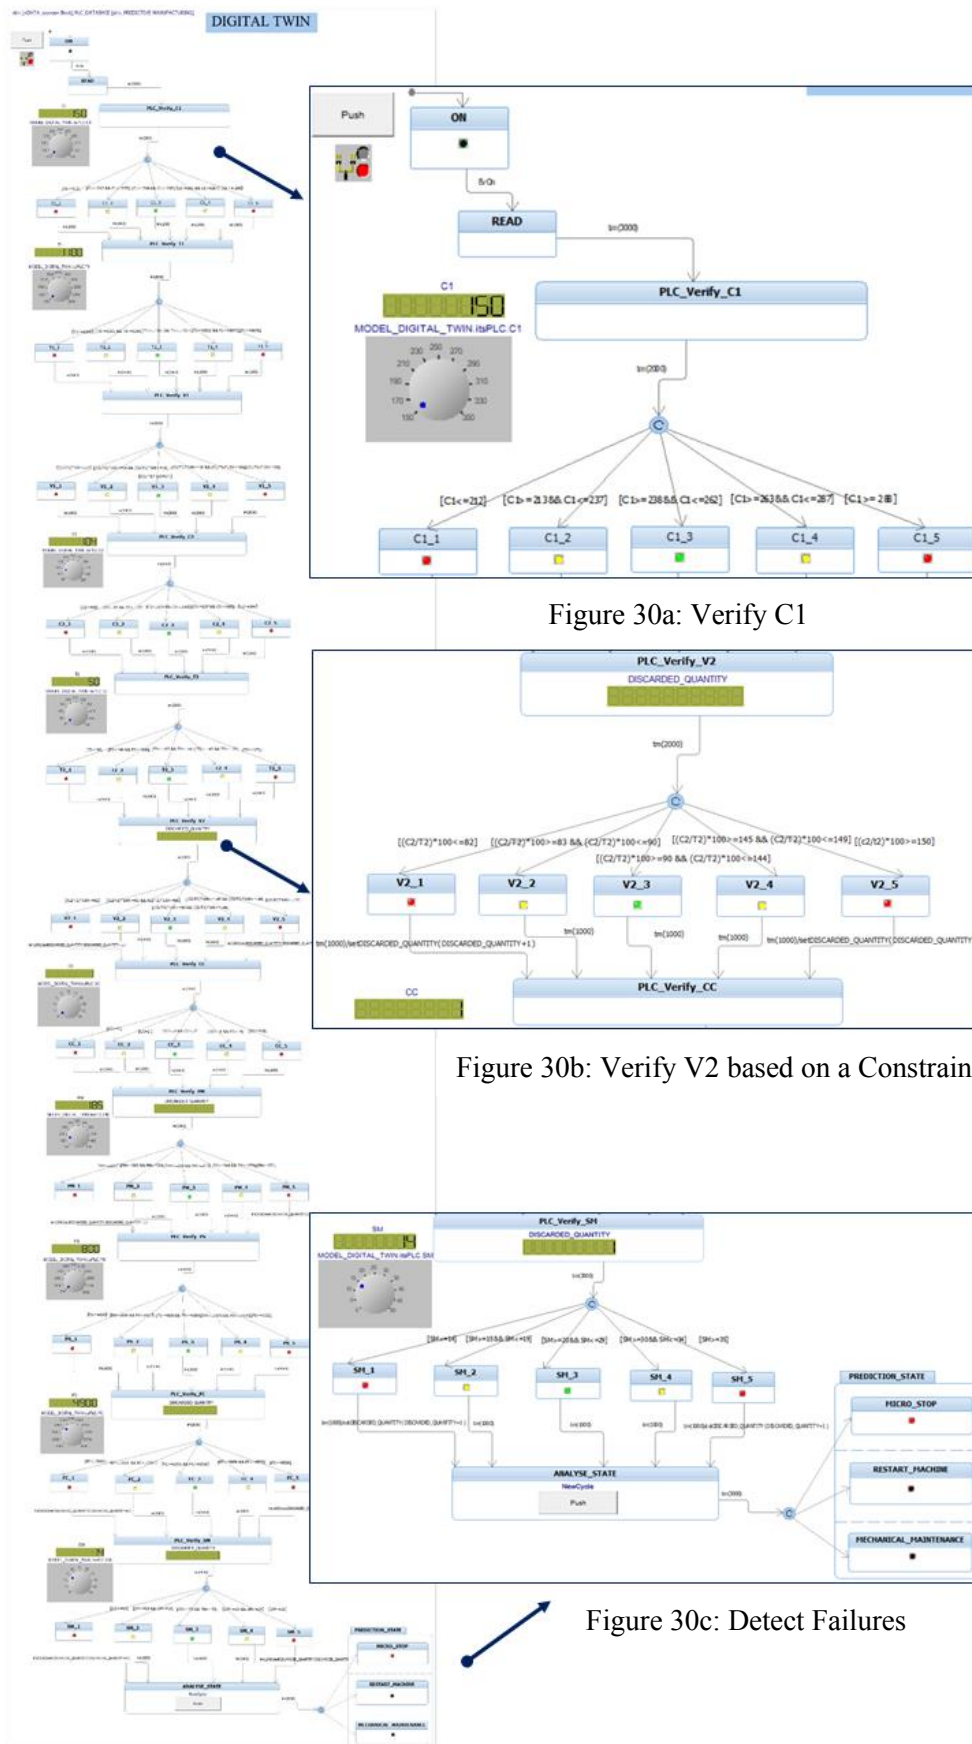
DIGITAL TWIN

Push

ON

8/0h

READ

tm(3000)

C1

150

MODEL_DIGITAL_TWIN.itsPLC.C1

PLC_Verify_C1

tm(2000)

[C1<=212] [C1>=213&& C1<=237] [C1>=238&& C1<=262] [C1>=263&& C1<=287] [C1>=288]

C1_1 C1_2 C1_3 C1_4 C1_5

Figure 30a: Verify C1

PLC_Verify_V2

DISCARDED_QUANTITY

tm(2000)

[(C2/T2)*100<=82] [(C2/T2)*100>=83 && (C2/T2)*100<=90] [(C2/T2)*100>=90 && (C2/T2)*100<=144] [(C2/T2)*100>=145 && (C2/T2)*100<=149] [(c2/t2)*100>=150]

V2_1 V2_2 V2_3 V2_4 V2_5

tm(1000)/setDISCARDED_QUANTITY(DISCARDED_QUANTITY+1) tm(1000) tm(1000) tm(1000) tm(1000)/setDISCARDED_QUANTITY(DISCARDED_QUANTITY

CC

PLC_Verify_CC

Figure 30b: Verify V2 based on a Constrain

SM

14

MODEL_DIGITAL_TWIN.itsPLC.SM

PLC_Verify_SM

DISCARDED_QUANTITY

SM_1 SM_2 SM_3 SM_4 SM_5

ANALYSE_STATE

NewCycle

Push

PREDICTION_STATE

MICRO_STOP

RESTART_MACHINE

MECHANICAL_MAINTENANCE

Figure 30c: Detect Failures